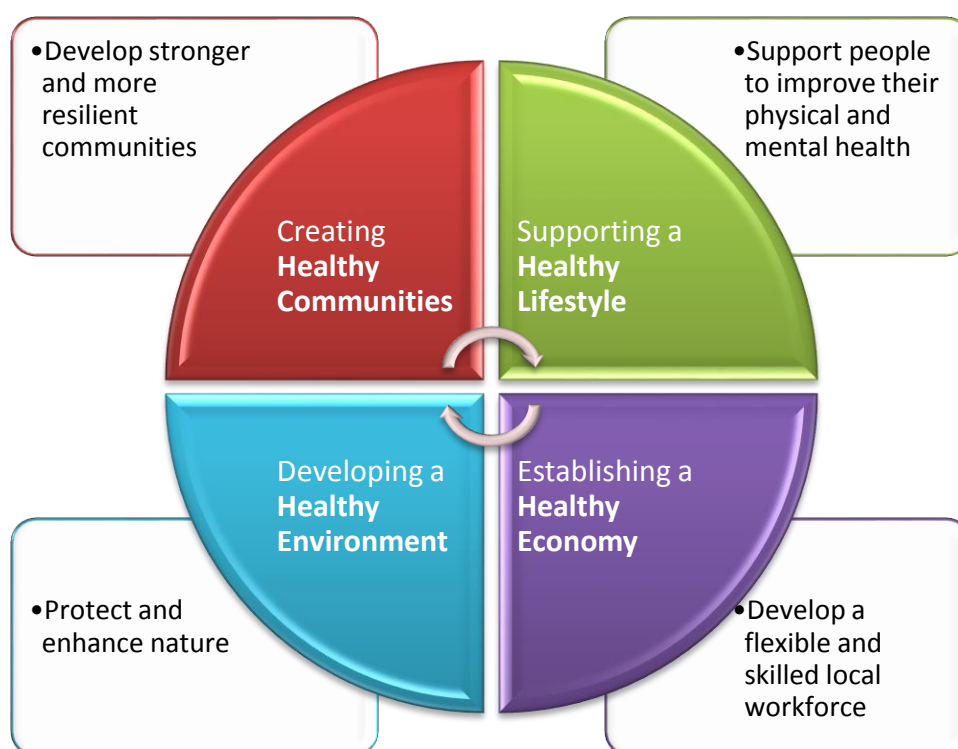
•Develop stronger and more resilient communities

•Support people to improve their physical and mental health

Creating **Healthy Communities**

Supporting a **Healthy Lifestyle**

Developing a **Healthy Environment**

Establishing a **Healthy Economy**

•Protect and enhance nature

•Develop a flexible and skilled local workforce